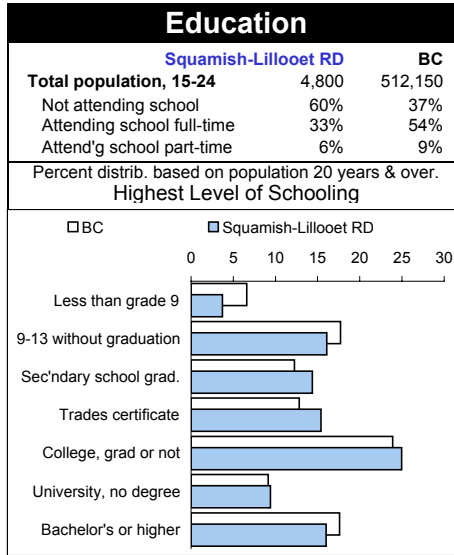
Education

| | Squamish-Lillooet RD | BC |
|---|---|---|
| Total population, 15-24 | 4,800 | 512,150 |
| Not attending school | 60% | 37% |
| Attending school full-time | 33% | 54% |
| Attend'g school part-time | 6% | 9% |

Percent distrib. based on population 20 years & over.
Highest Level of Schooling

BC
Squamish-Lillooet RD

0 5 10 15 20 25 30

Less than grade 9
9-13 without graduation
Sec'ndary school grad.
Trades certificate
College, grad or not
University, no degree
Bachelor's or higher